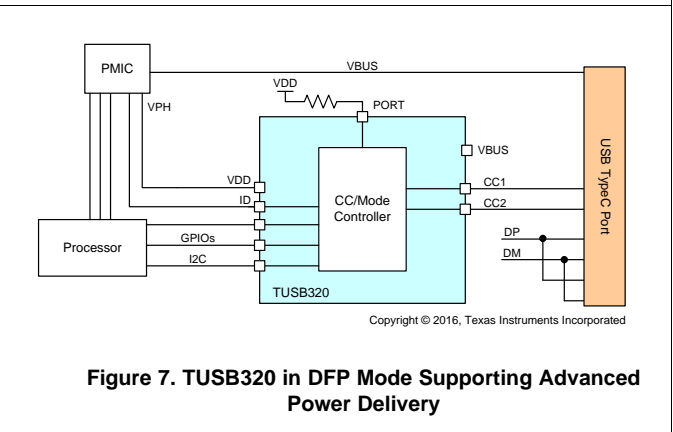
PMIC

VBUS

VDD

VPH

PORT

VBUS

VDD

ID

CC/Mode Controller

CC1

CC2

USB TypeC Port

Processor

GPIOs

I2C

DP

DM

TUSB320

Copyright © 2016, Texas Instruments Incorporated

Figure 7. TUSB320 in DFP Mode Supporting Advanced Power Delivery